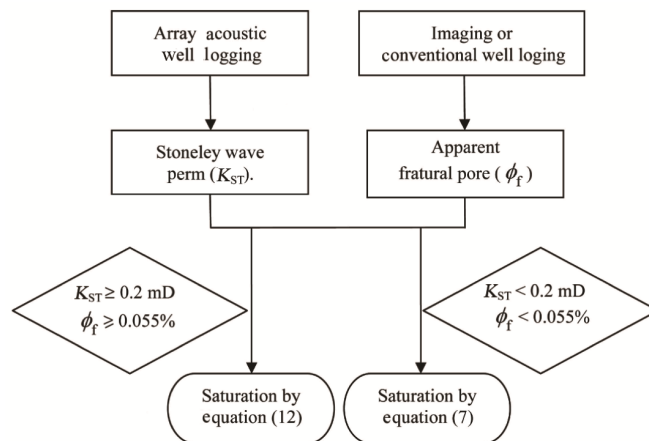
Array acoustic well logging

Imaging or conventional well loging

Stoneley wave perm ($K_{ST}$).

Apparent fratural pore ( $\phi_f$ )

$K_{ST} \geq 0.2$ mD
$\phi_f \geqslant 0.055\%$

$K_{ST} < 0.2$ mD
$\phi_f < 0.055\%$

Saturation by equation (12)

Saturation by equation (7)